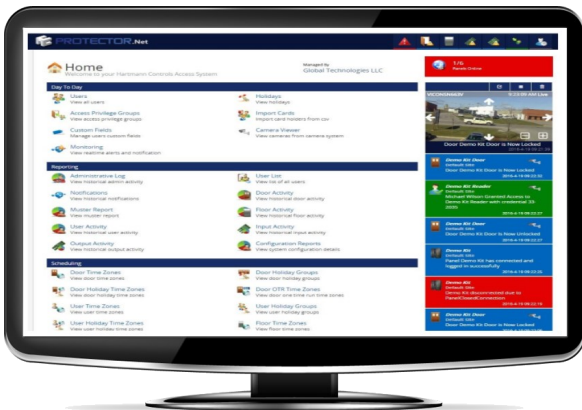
PROTECTOR.Net

Home
Welcome to your Hartmann Controls Access System

Managed By
Global Technologies LLC

1/6
Panels Online

Day To Day

Users
View all users

Holidays
View holidays

Access Privilege Groups
View access privilege groups

Import Cards
Import card holders from csv

Custom Fields
Manage user custom fields

Camera Viewer
View cameras from camera system

Monitoring
View realtime alerts and notification

Reporting

Administrative Log
View historical admin activity

User List
View list of all users

Notifications
View historical notifications

Door Activity
View historical door activity

Muster Report
View muster report

Floor Activity
View historical floor activity

User Activity
View historical user activity

Input Activity
View historical input activity

Output Activity
View historical output activity

Configuration Reports
View system configuration details

Scheduling

Door Time Zones
View door time zones

Door Holiday Groups
View door holiday groups

Door Holiday Time Zones
View door holiday time zones

Door OTR Time Zones
View door one time run time zones

User Time Zones
View user time zones

User Holiday Groups
View user holiday groups

User Holiday Time Zones
View user holiday time zones

Floor Time Zones
View floor time zones

VICON/MAXPRO

Door Demo Kit Door is Now Locked

Demo Kit Door
Default Site
Door Demo Kit Door is Now Locked
2016-4-19 08:23:30

Demo Kit Reader
Default Site
Michael Wilson Granted Access to Demo Kit Reader with credential 33-2005
2016-4-19 08:23:27

Demo Kit Door
Default Site
Door Demo Kit Door is Now Unlocked
2016-4-19 08:23:27

Demo Kit
Default Site
Panel Demo Kit has connected and logged in successfully
2016-4-19 08:23:25

Demo Kit
Default Site
Demo Kit disconnected due to PanelClosedConnection
2016-4-19 08:23:16

Demo Kit Door
Default Site
Door Demo Kit Door is Now Locked
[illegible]